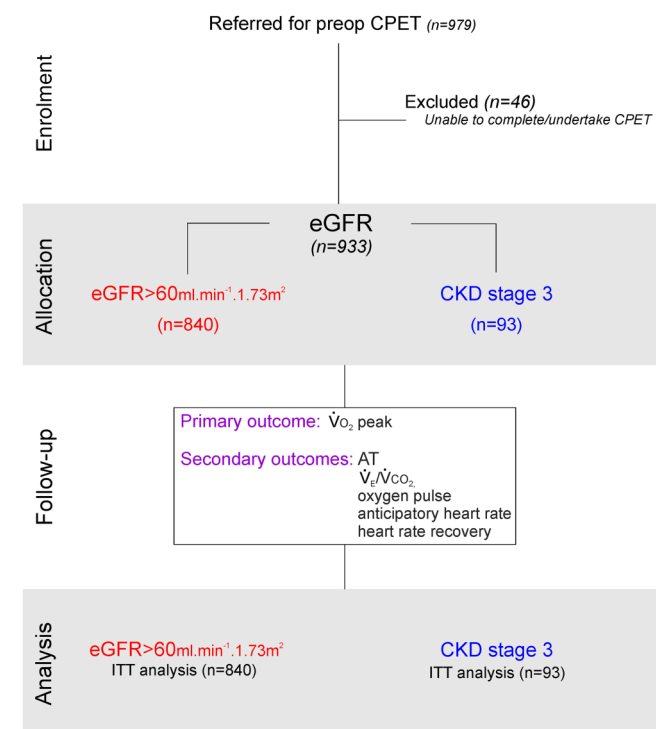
Referred for preop CPET (n=979)

Enrolment

Excluded (n=46)
Unable to complete/undertake CPET

Allocation

eGFR
(n=933)

eGFR>60ml.min$^{-1}$.1.73m$^{2}$
(n=840)

CKD stage 3
(n=93)

Follow-up

Primary outcome: $\dot{V}_{O_2}$ peak

Secondary outcomes: AT
$\dot{V}_E/\dot{V}_{CO_2}$,
oxygen pulse
anticipatory heart rate
heart rate recovery

Analysis

eGFR>60ml.min$^{-1}$.1.73m$^{2}$
ITT analysis (n=840)

CKD stage 3
ITT analysis (n=93)